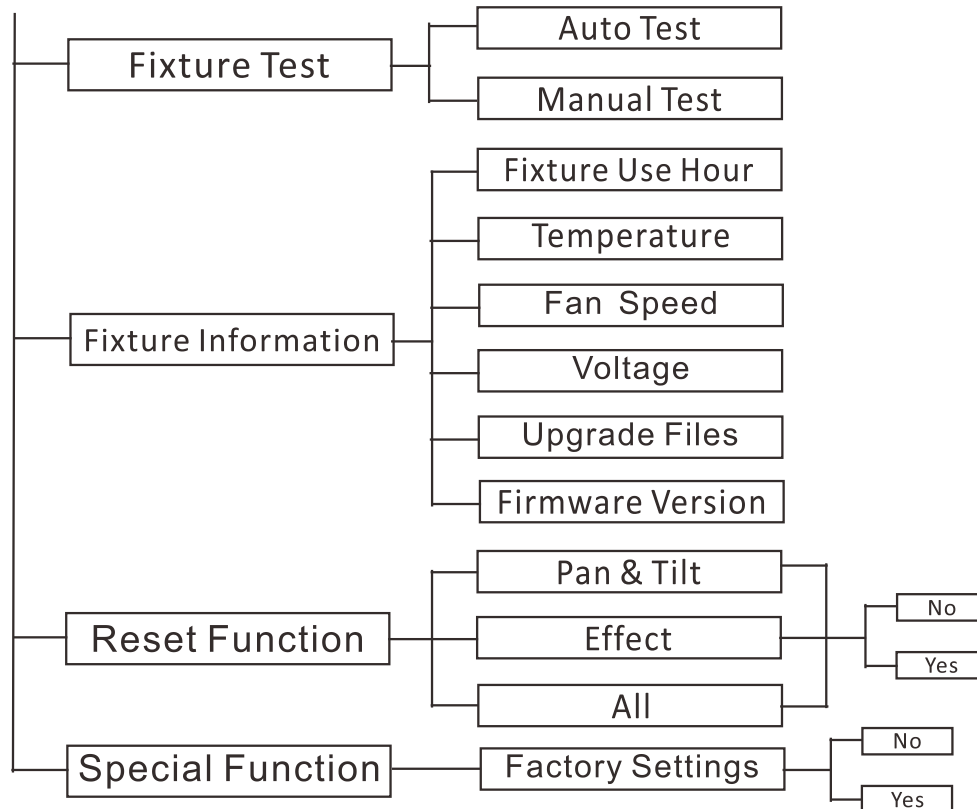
Fixture Test
Auto Test
Manual Test
Fixture Information
Fixture Use Hour
Temperature
Fan Speed
Voltage
Upgrade Files
Firmware Version
Reset Function
Pan & Tilt
Effect
All
No
Yes
Special Function
Factory Settings
No
Yes